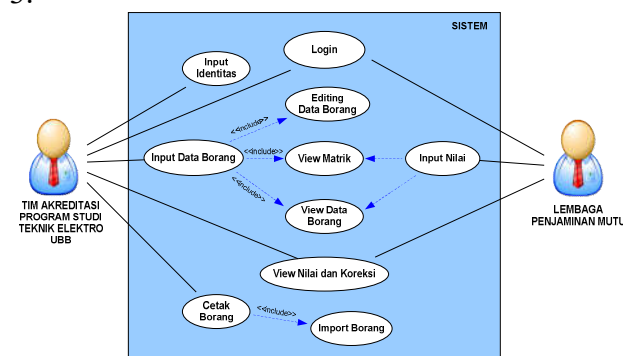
SISTEM

Login

Input Identitas

Editing Data Borang

<<include>>

Input Data Borang

<<include>>

View Matrik

Input Nilai

<<include>>

View Data Borang

View Nilai dan Koreksi

Cetak Borang

<<include>>

Import Borang

TIM AKREDITASI PROGRAM STUDI TEKNIK ELEKTRO UBB

LEMBAGA PENJAMINAN MUTU